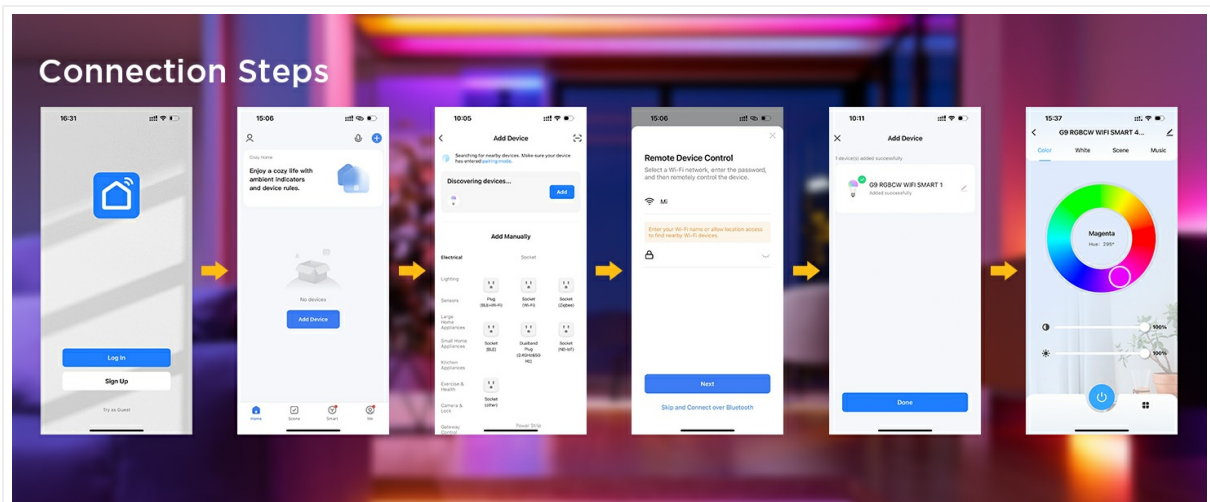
Connection Steps

16:31

Log In

Sign Up

Try as Guest

15:06

Cozy Home

Enjoy a cozy life with ambient indicators and device rules.

No devices

Add Device

Home Scene Smart Me

10:05

Add Device

Searching for nearby devices. Make sure your device has entered pairing mode.

Discovering devices...

Add

Add Manually

Electrical

Socket

Lighting

Sensors

Plug (BLE+Wi-Fi)

Socket (Wi-Fi)

Socket (Zigbee)

Large Home Appliances

Small Home Appliances

Socket (BLE)

Dualband Plug (2.4GHz&5GHz)

Socket (NB-IoT)

Kitchen Appliances

Exercise & Health

Socket (other)

Camera & Lock

Gateway Control

Power Strip

15:06

Remote Device Control

Select a Wi-Fi network, enter the password, and then remotely control the device.

MI

Enter your Wi-Fi name or allow location access to find nearby Wi-Fi devices.

Next

Skip and Connect over Bluetooth

10:11

Add Device

1 device(s) added successfully

G9 RGBCW WIFI SMART 1

Added successfully

Done

15:37

G9 RGBCW WIFI SMART 4...

Color White Scene Music

Magenta

Hue: 295°

100%

100%